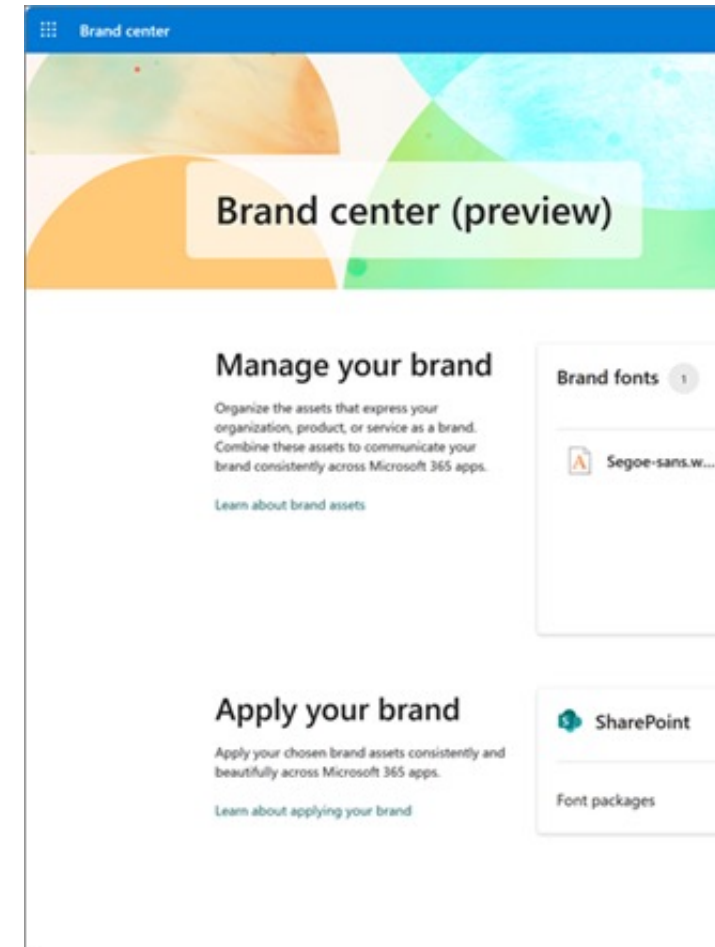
Brand center

Brand center (preview)

Manage your brand

Organize the assets that express your organization, product, or service as a brand. Combine these assets to communicate your brand consistently across Microsoft 365 apps.

Learn about brand assets

Brand fonts 1

Segoe-sans.w...

Apply your brand

Apply your chosen brand assets consistently and beautifully across Microsoft 365 apps.

Learn about applying your brand

SharePoint

Font packages